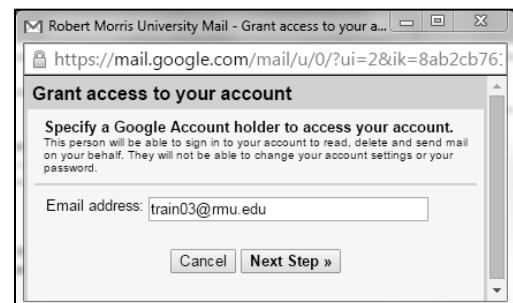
Robert Morris University Mail - Grant access to your a...

https://mail.google.com/mail/u/0/?ui=2&ik=8ab2cb76

Grant access to your account

Specify a Google Account holder to access your account.

This person will be able to sign in to your account to read, delete and send mail on your behalf. They will not be able to change your account settings or your password.

Email address: train03@rmu.edu

Cancel Next Step »